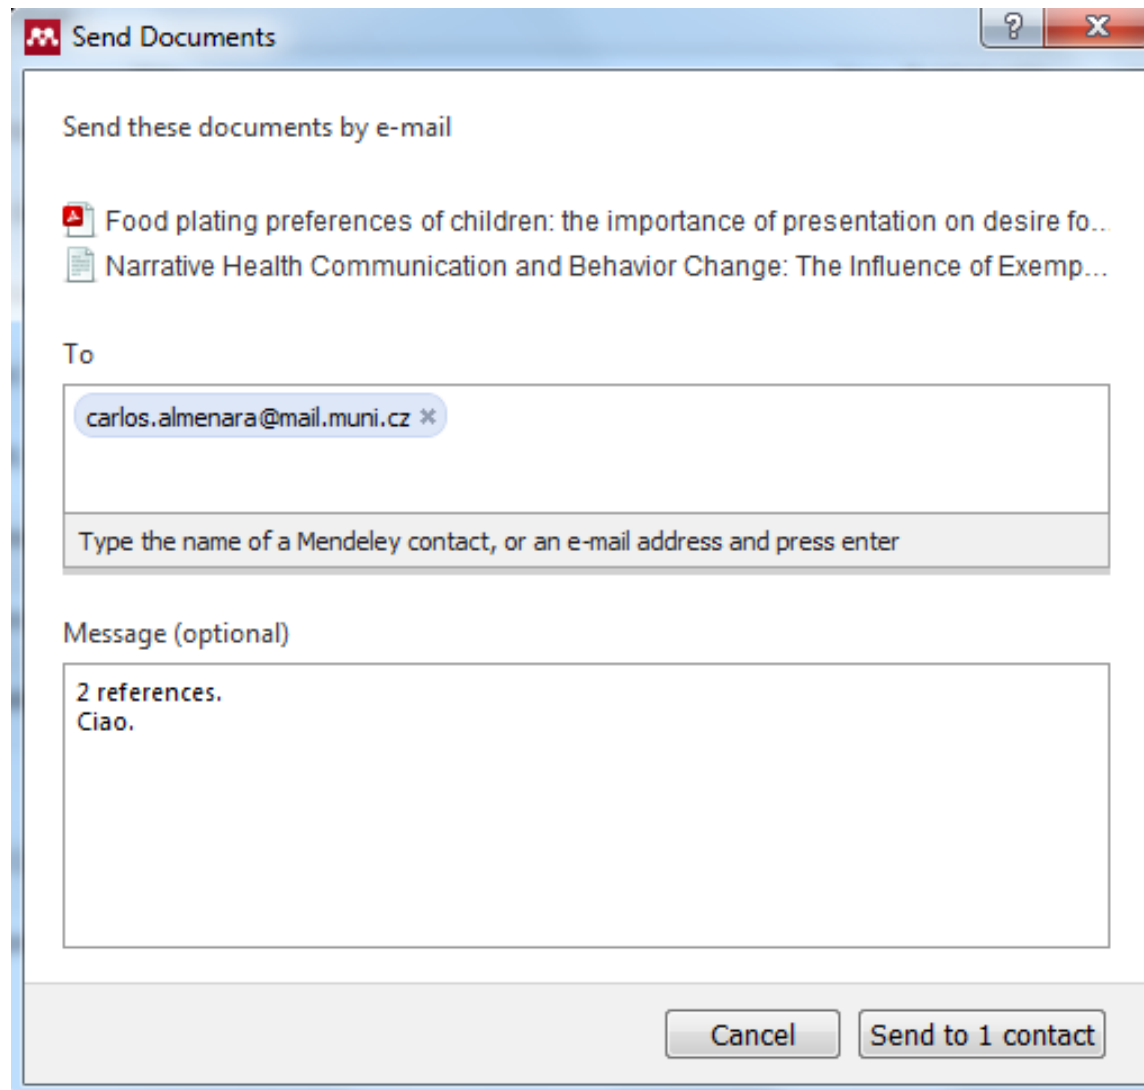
Send Documents

?

X

Send these documents by e-mail

Food plating preferences of children: the importance of presentation on desire fo...

Narrative Health Communication and Behavior Change: The Influence of Exemp...

To

carlos.almenara@mail.muni.cz ×

Type the name of a Mendeley contact, or an e-mail address and press enter

Message (optional)

2 references.
Ciao.

Cancel

Send to 1 contact